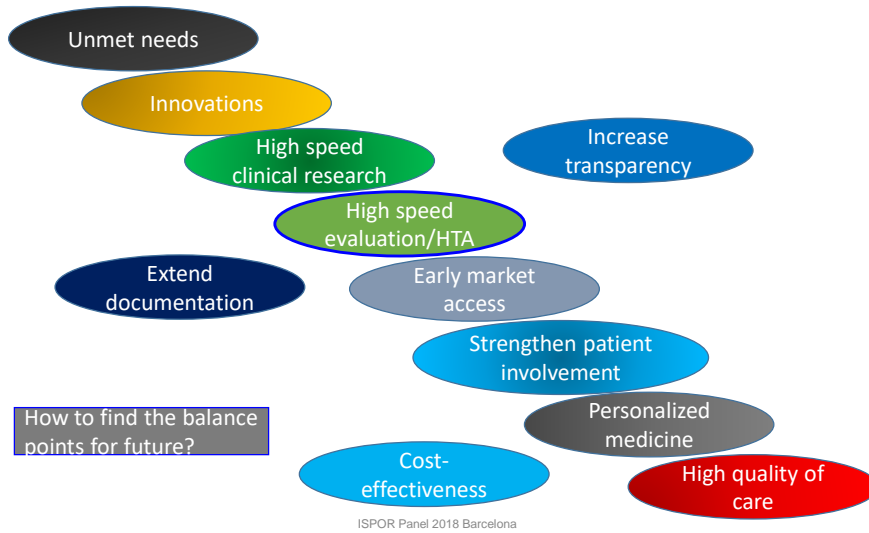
Unmet needs

Innovations

High speed clinical research

Increase transparency

High speed evaluation/HTA

Extend documentation

Early market access

Strengthen patient involvement

How to find the balance points for future?

Personalized medicine

Cost-effectiveness

High quality of care

ISPOR Panel 2018 Barcelona